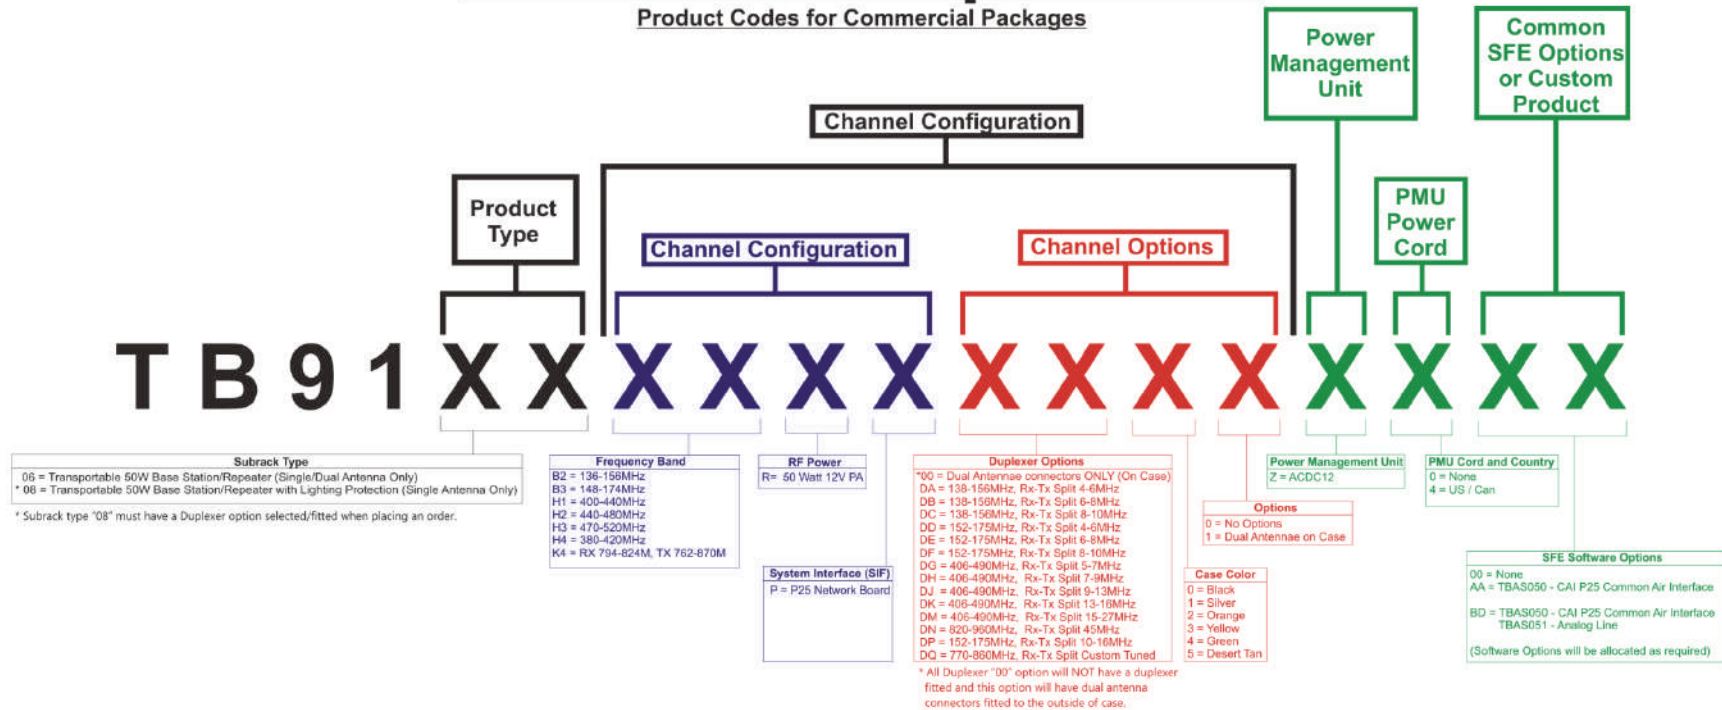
Product Codes for Commercial Packages

Power Management Unit

Common SFE Options or Custom Product

Channel Configuration

Product Type

Channel Configuration

Channel Options

PMU Power Cord

T B 9 1 X X X X X X X X X X X X X X

Subrack Type
06 = Transportable 50W Base Station/Repeater (Single/Dual Antenna Only)
* 08 = Transportable 50W Base Station/Repeater with Lighting Protection (Single Antenna Only)

* Subrack type "08" must have a Duplexer option selected/fitted when placing an order.

Frequency Band
B2 = 136-156MHz
B3 = 148-174MHz
H1 = 400-440MHz
H2 = 440-480MHz
H3 = 470-520MHz
H4 = 380-420MHz
K4 = RX 794-824M, TX 762-870M

RF Power
R= 50 Watt 12V PA

System Interface (SIF)
P = P25 Network Board

Duplexer Options
*00 = Dual Antennae connectors ONLY (On Case)
DA = 136-156MHz, Rx-Tx Split 4-6MHz
DB = 136-156MHz, Rx-Tx Split 6-8MHz
DC = 136-156MHz, Rx-Tx Split 8-10MHz
DD = 152-175MHz, Rx-Tx Split 4-6MHz
DE = 152-175MHz, Rx-Tx Split 6-8MHz
DF = 152-175MHz, Rx-Tx Split 8-10MHz
DG = 406-490MHz, Rx-Tx Split 5-7MHz
DH = 406-490MHz, Rx-Tx Split 7-9MHz
DJ = 406-490MHz, Rx-Tx Split 9-13MHz
DK = 406-490MHz, Rx-Tx Split 13-18MHz
DM = 406-490MHz, Rx-Tx Split 15-27MHz
DN = 820-960MHz, Rx-Tx Split 45MHz
DP = 152-175MHz, Rx-Tx Split 10-16MHz
DQ = 770-860MHz, Rx-Tx Split Custom Tuned

* All Duplexer "00" option will NOT have a duplexer fitted and this option will have dual antenna connectors fitted to the outside of case.

Options
0 = No Options
1 = Dual Antennae on Case

Case Color
0 = Black
1 = Silver
2 = Orange
3 = Yellow
4 = Green
5 = Desert Tan

Power Management Unit
Z = ACDC12

PMU Cord and Country
0 = None
4 = US / Can

SFE Software Options
00 = None
AA = TBAS050 - CAI P25 Common Air Interface

BD = TBAS050 - CAI P25 Common Air Interface
TBAS051 - Analog Line

(Software Options will be allocated as required)